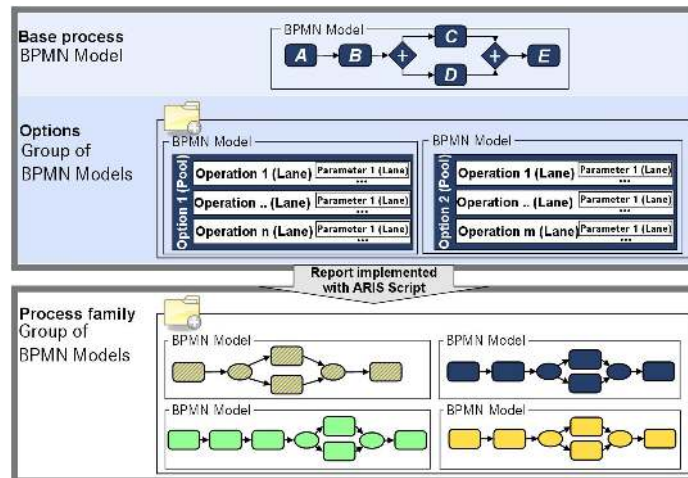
Base process
BPMN Model

BPMN Model

A

B

+

C

D

+

E

Options
Group of
BPMN Models

BPMN Model

Option 1 (Pool)

Operation 1 (Lane) Parameter 1 (Lane) ...

Operation .. (Lane) Parameter 1 (Lane) ...

Operation n (Lane) Parameter 1 (Lane) ...

BPMN Model

Option 2 (Pool)

Operation 1 (Lane) Parameter 1 (Lane) ...

Operation .. (Lane) Parameter 1 (Lane) ...

Operation m (Lane) Parameter 1 (Lane) ...

Report implemented
with ARIS Script

Process family
Group of
BPMN Models

BPMN Model

BPMN Model

BPMN Model

BPMN Model